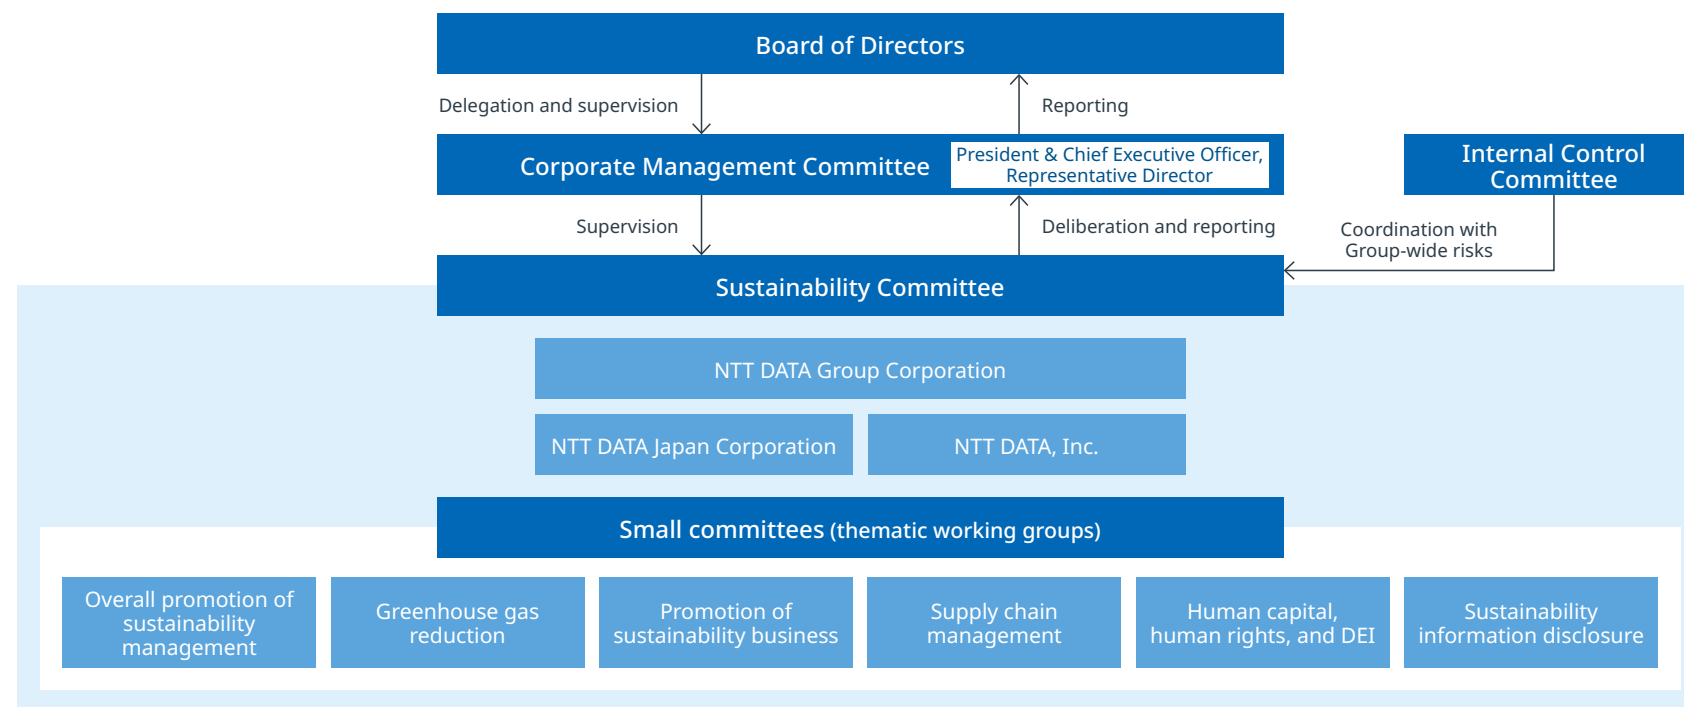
Board of Directors

Delegation and supervision

Reporting

Corporate Management Committee

President & Chief Executive Officer, Representative Director

Internal Control Committee

Supervision

Deliberation and reporting

Coordination with Group-wide risks

Sustainability Committee

NTT DATA Group Corporation

NTT DATA Japan Corporation

NTT DATA, Inc.

Small committees (thematic working groups)

Overall promotion of sustainability management

Greenhouse gas reduction

Promotion of sustainability business

Supply chain management

Human capital, human rights, and DEI

Sustainability information disclosure